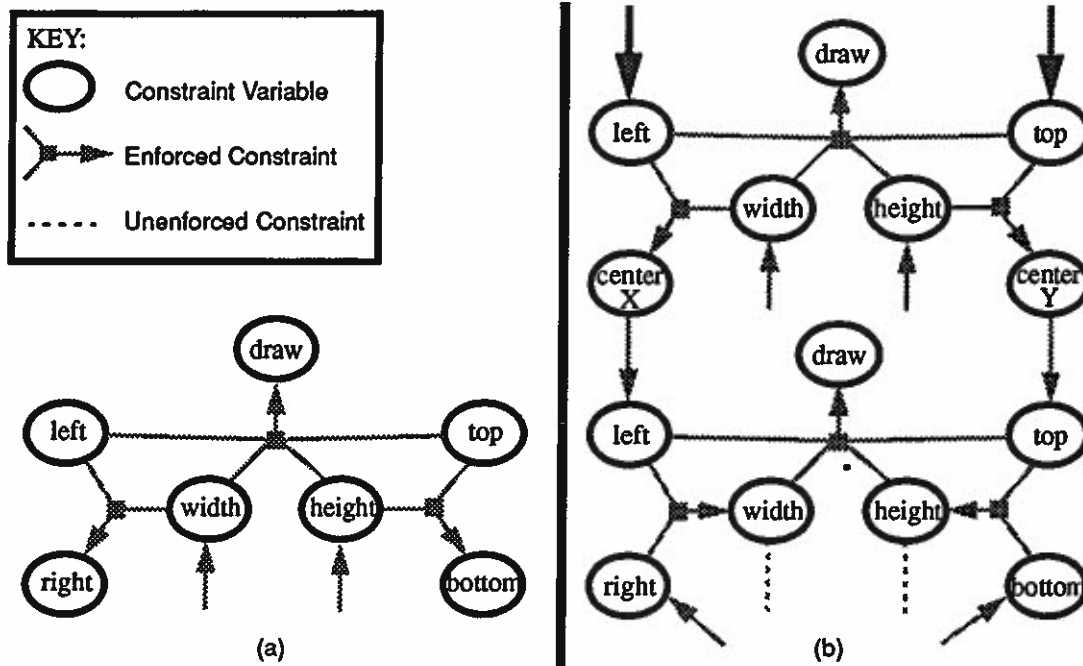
KEY:
Constraint Variable
Enforced Constraint
Unenforced Constraint

draw
left
top
width
height
right
bottom
(a)

draw
left
top
width
height
center X
center Y
draw
left
top
width
height
right
bottom
(b)